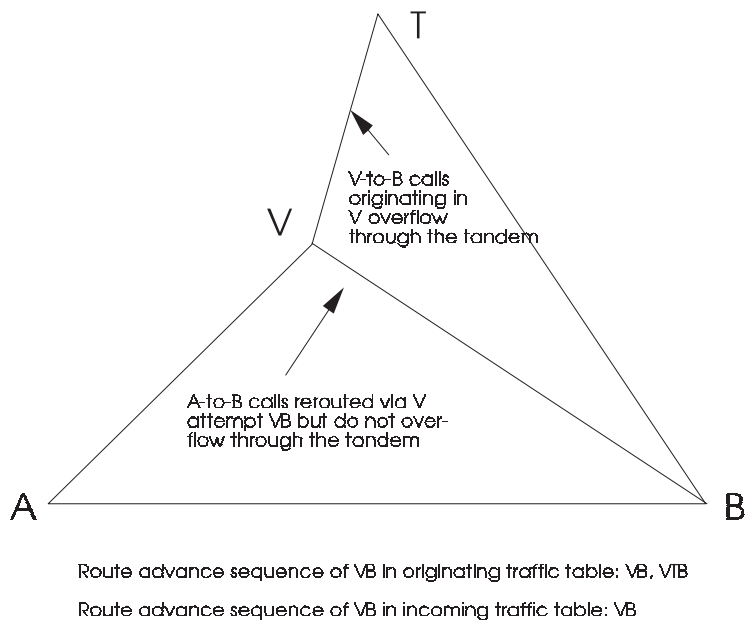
T

V-to-B calls originating in V overflow through the tandem

V

A-to-B calls rerouted via V attempt VB but do not overflow through the tandem

A

B

Route advance sequence of VB in originating traffic table: VB, VTB

Route advance sequence of VB in incoming traffic table: VB